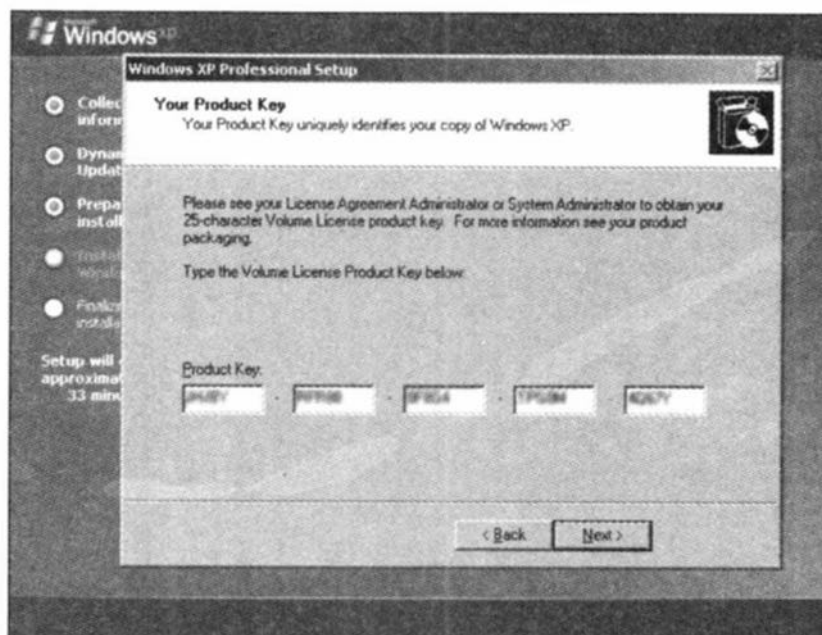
Windows XP

Windows XP Professional Setup

Collec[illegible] inforn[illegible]

Dynan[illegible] Updat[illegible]

Prepa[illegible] instal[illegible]

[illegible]

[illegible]

Setup will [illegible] approximat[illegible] 33 min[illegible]

Your Product Key
Your Product Key uniquely identifies your copy of Windows XP.

Please see your License Agreement Administrator or System Administrator to obtain your 25-character Volume License product key. For more information see your product packaging.

Type the Volume License Product Key below:

Product Key:

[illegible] - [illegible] - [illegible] - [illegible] - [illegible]

< Back    Next >